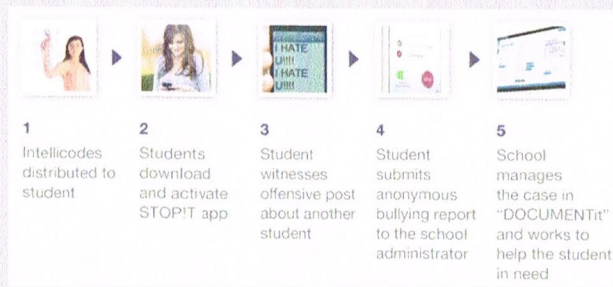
I HATE U!!!! I HATE U!!!!

1
Intellicodes distributed to student

2
Students download and activate STOP!T app

3
Student witnesses offensive post about another student

4
Student submits anonymous bullying report to the school administrator

5
School manages the case in "DOCUMENTit" and works to help the student in need